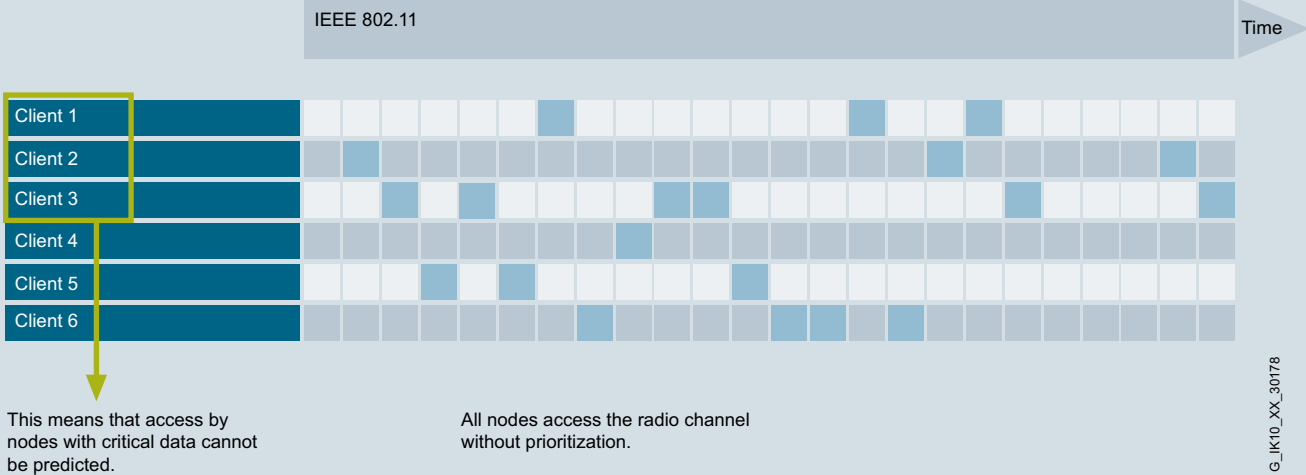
IEEE 802.11

Time

Client 1
Client 2
Client 3
Client 4
Client 5
Client 6

This means that access by nodes with critical data cannot be predicted.

All nodes access the radio channel without prioritization.

G_IK10_XX_30178